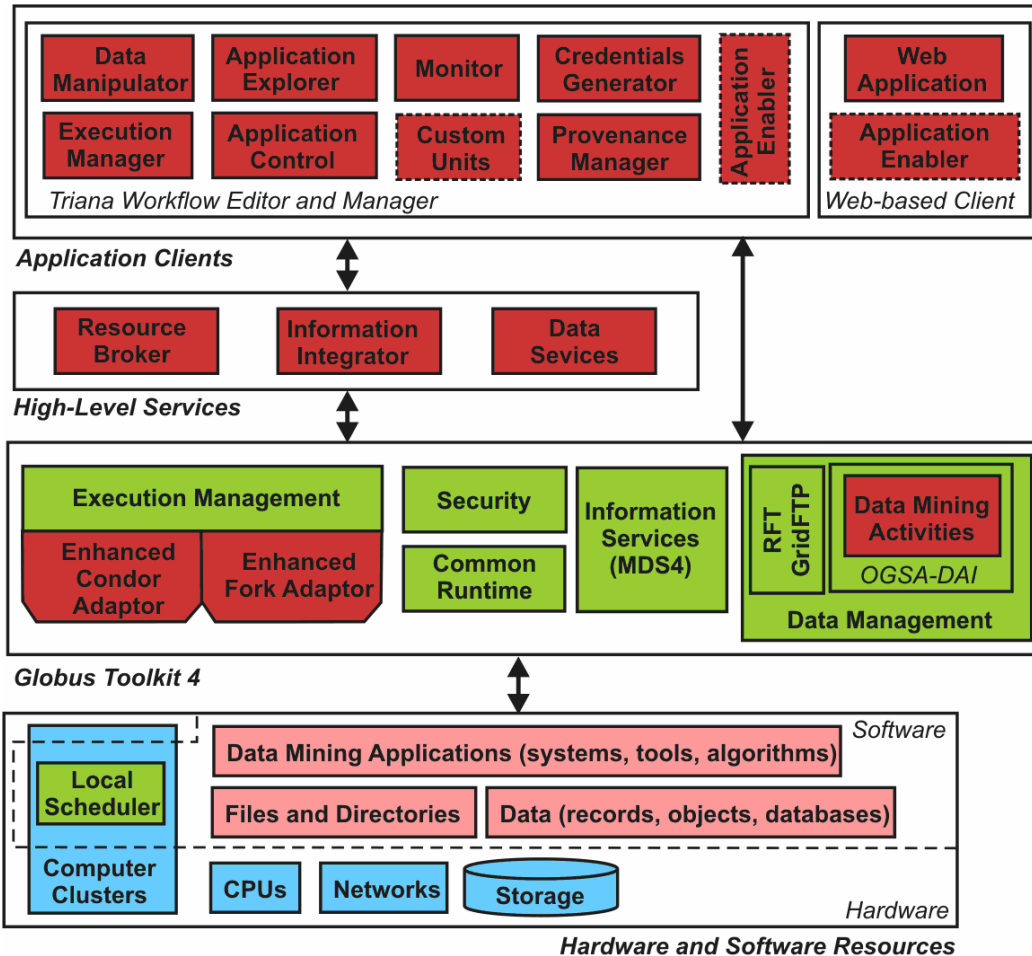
Data Manipulator

Application Explorer

Monitor

Credentials Generator

Application Enabler

Execution Manager

Application Control

Custom Units

Provenance Manager

Triana Workflow Editor and Manager

Web Application

Application Enabler

Web-based Client

Application Clients

Resource Broker

Information Integrator

Data Sevices

High-Level Services

Execution Management

Enhanced Condor Adaptor

Enhanced Fork Adaptor

Security

Common Runtime

Information Services (MDS4)

RFT GridFTP

Data Mining Activities

OGSA-DAI

Data Management

Globus Toolkit 4

Software

Local Scheduler

Data Mining Applications (systems, tools, algorithms)

Files and Directories

Data (records, objects, databases)

Computer Clusters

CPUs

Networks

Storage

Hardware

Hardware and Software Resources